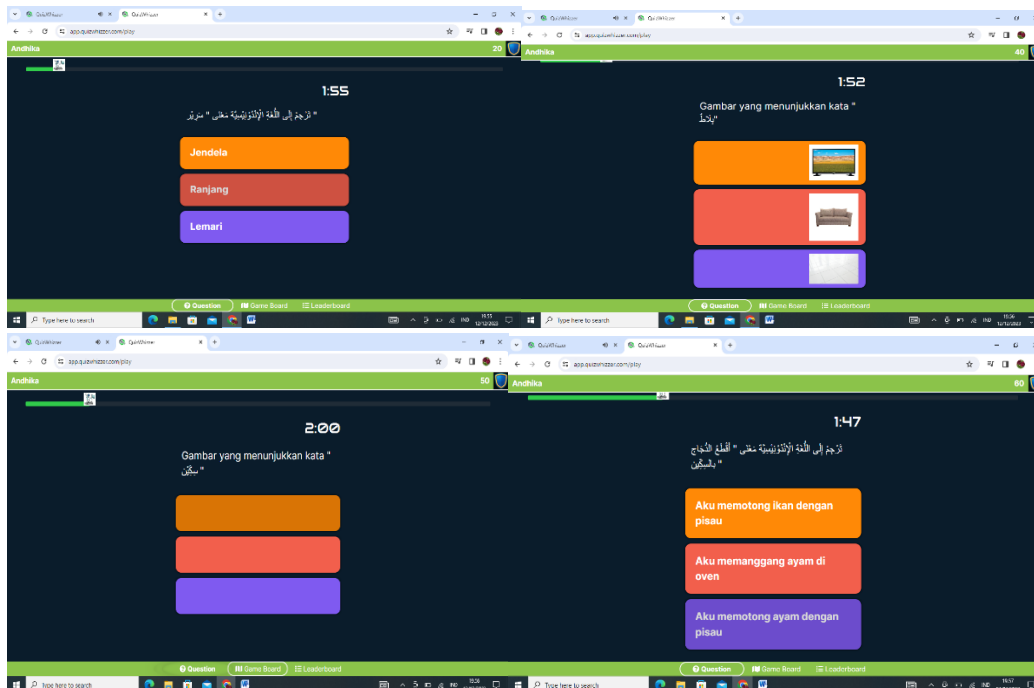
QuizWhizzer | QuizWhizzer
app.quizwhizzer.com/play
Andhika 20

1:55

" تَرْجِمْ إِلَى اللُّغَةِ الْإِنْدُونِيسِيَّةِ مَعْنَى " سَرِيْر

Jendela
Ranjang
Lemari

Question | Game Board | Leaderboard
Type here to search

QuizWhizzer | QuizWhizzer
app.quizwhizzer.com/play
Andhika 40

1:52

Gambar yang menunjukkan kata " بَلَاطٌ"

Question | Game Board | Leaderboard
Type here to search

QuizWhizzer | QuizWhizzer
app.quizwhizzer.com/play
Andhika 50

2:00

Gambar yang menunjukkan kata " سِكِّيْن "

Question | Game Board | Leaderboard
Type here to search

QuizWhizzer | QuizWhizzer
app.quizwhizzer.com/play
Andhika 60

1:47

تَرْجِمْ إِلَى اللُّغَةِ الْإِنْدُونِيسِيَّةِ مَعْنَى " أَقْطَعُ الدَّجَاجَ بِالسِّكِّيْنِ "

Aku memotong ikan dengan pisau
Aku memanggang ayam di oven
Aku memotong ayam dengan pisau

Question | Game Board | Leaderboard
Type here to search